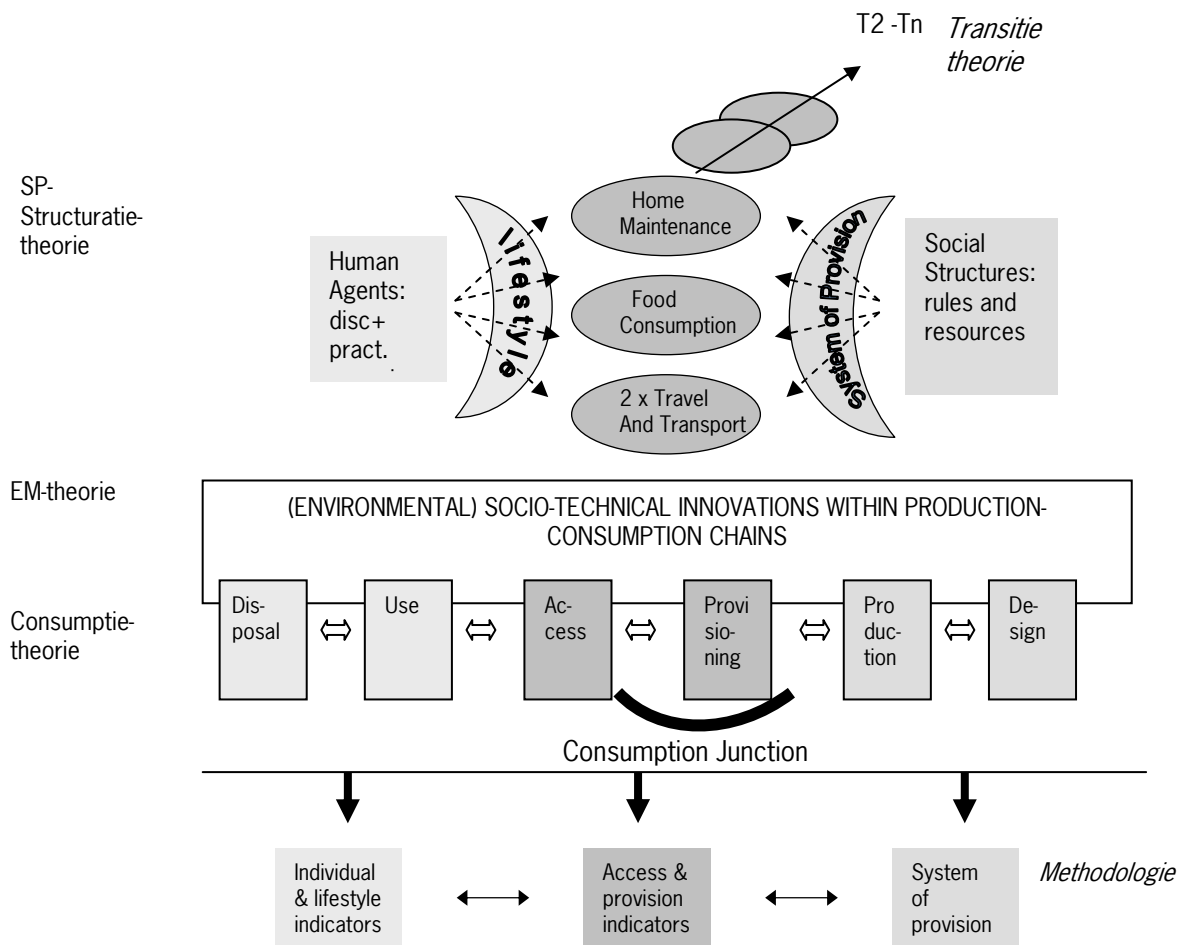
T2 -Tn *Transitie theorie*

SP-Structuratietheorie

Human Agents: disc+ pract.

lifestyle

Home Maintenance

Food Consumption

2 x Travel And Transport

System of Provision

Social Structures: rules and resources

EM-theorie

(ENVIRONMENTAL) SOCIO-TECHNICAL INNOVATIONS WITHIN PRODUCTION-CONSUMPTION CHAINS

Consumptietheorie

Disposal ⇔ Use ⇔ Access ⇔ Provisioning ⇔ Production ⇔ Design

Consumption Junction

Individual & lifestyle indicators

Access & provision indicators

System of provision

*Methodologie*